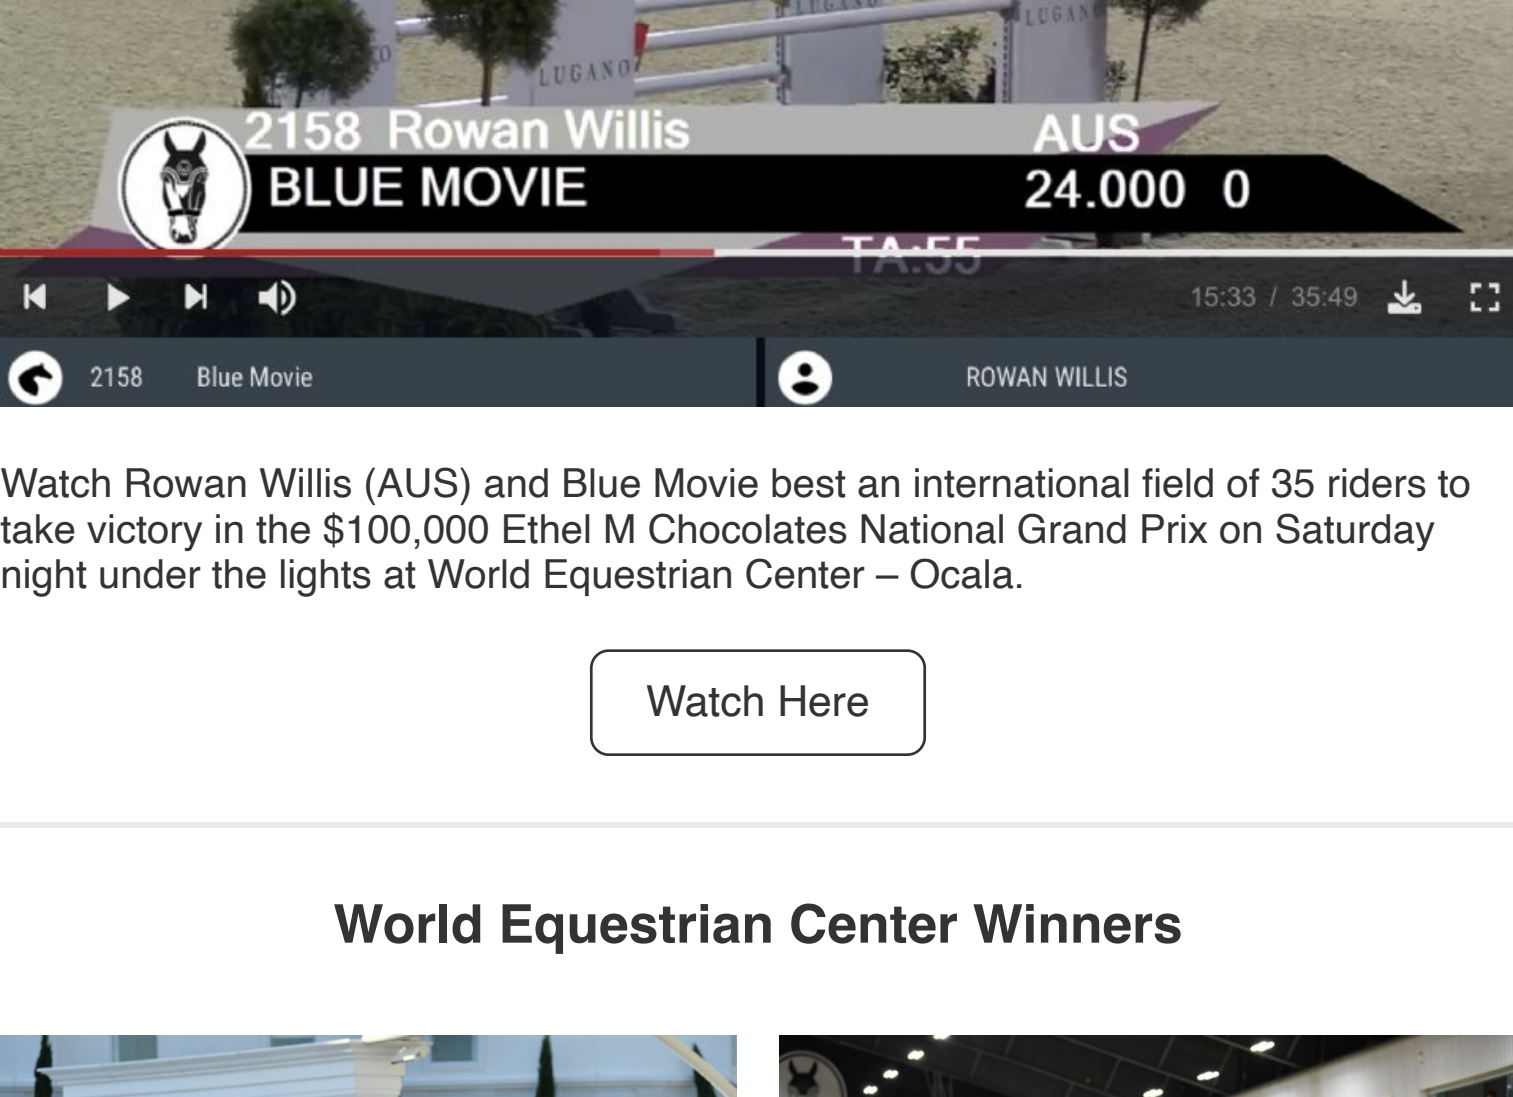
LUGANO

LUGANO

2158 Rowan Willis AUS
BLUE MOVIE 24.000 0
TA:55

15:33 / 35:49

2158 Blue Movie

ROWAN WILLIS

Watch Rowan Willis (AUS) and Blue Movie best an international field of 35 riders to take victory in the $100,000 Ethel M Chocolates National Grand Prix on Saturday night under the lights at World Equestrian Center – Ocala.

Watch Here

World Equestrian Center Winners